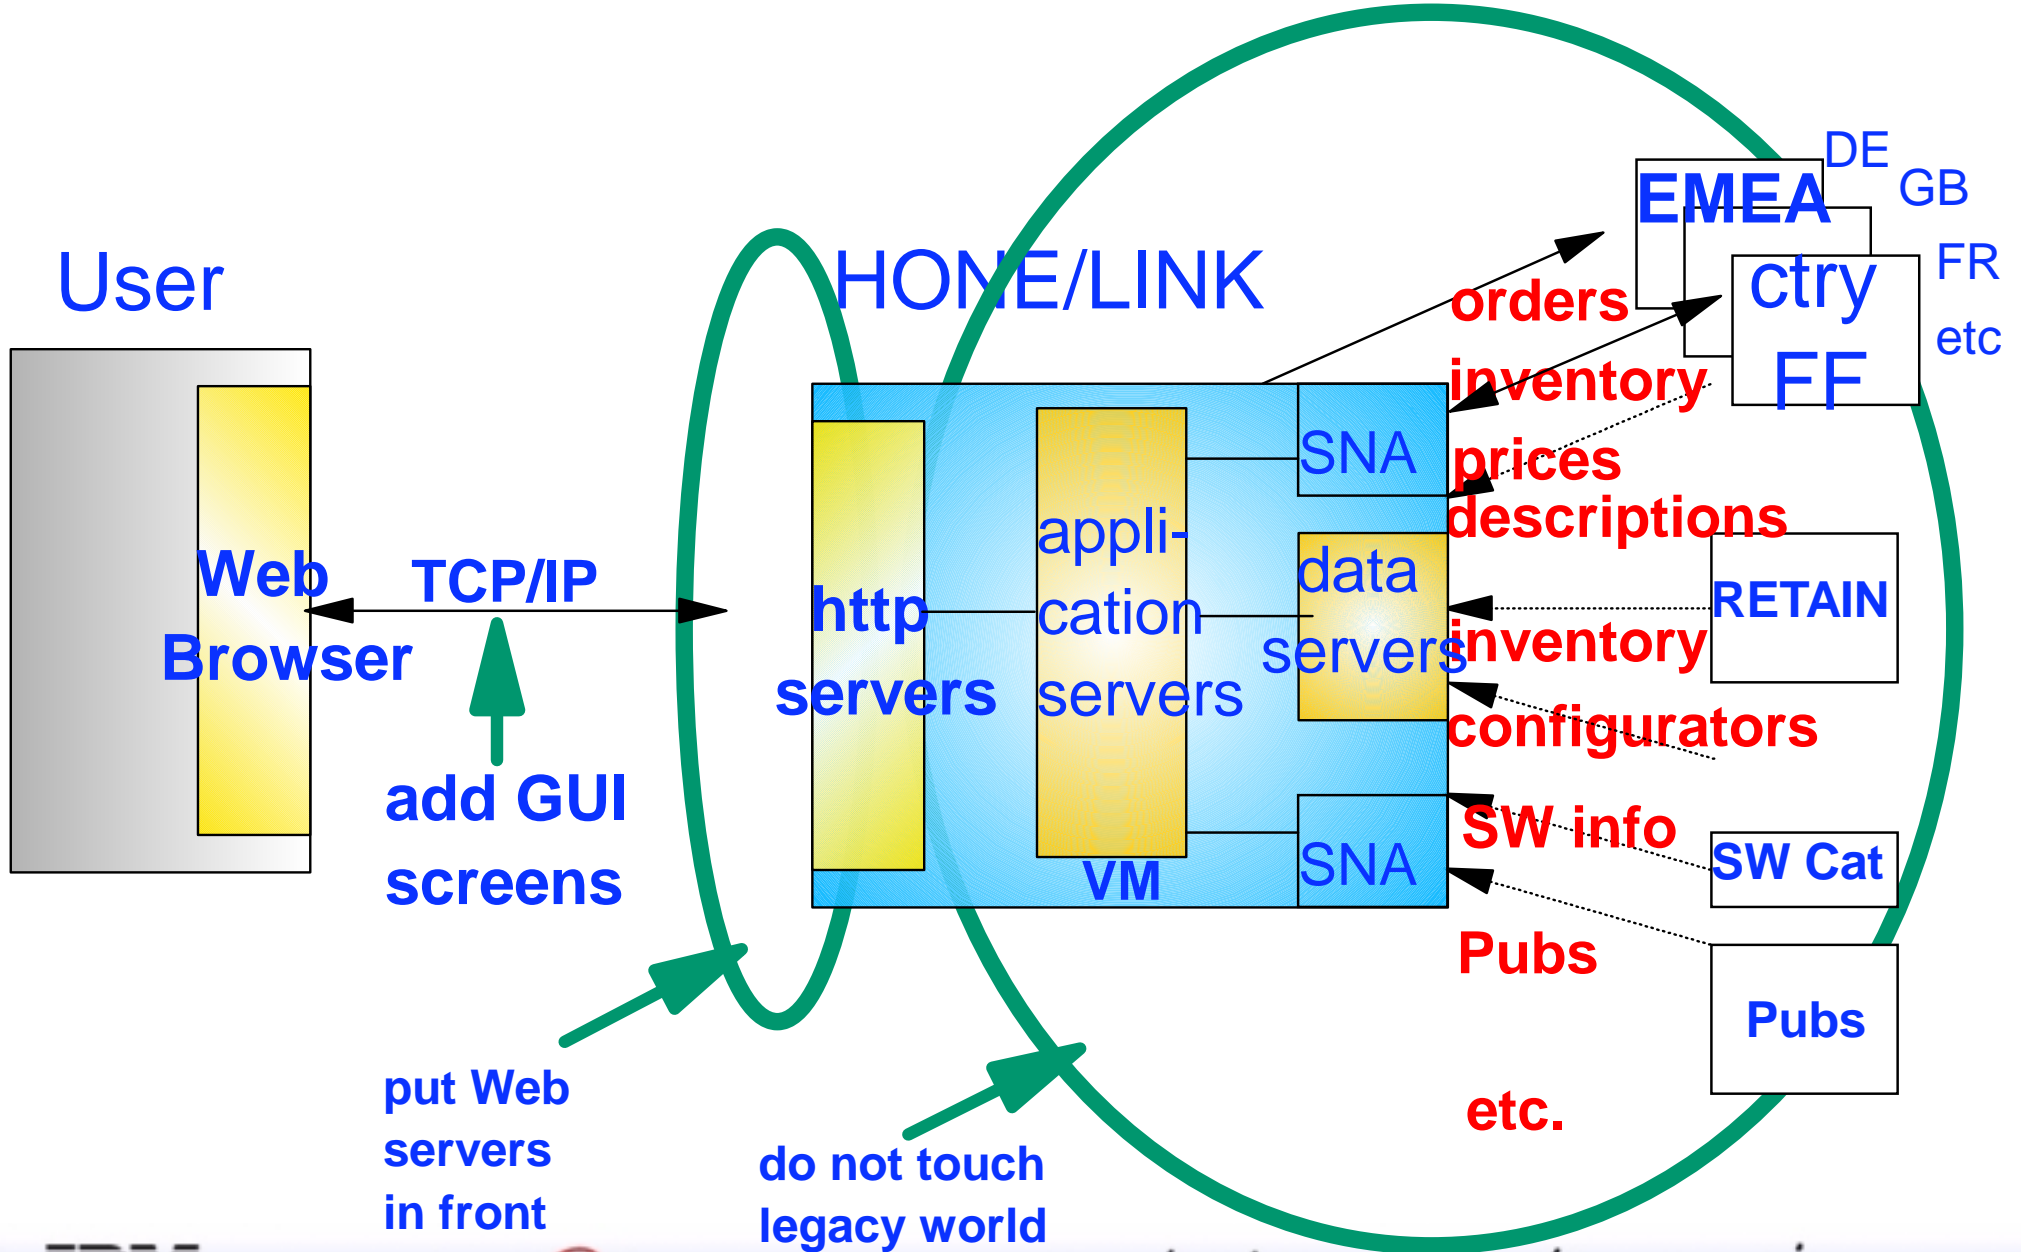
User

Web Browser

TCP/IP

add GUI screens

put Web servers in front

HONE/LINK

http servers

appli-cation servers

VM

SNA

data servers

SNA

do not touch legacy world

EMEA

DE

GB

FR

etc

ctry FF

orders

inventory

prices

descriptions

RETAIN

inventory

configurators

SW info

SW Cat

Pubs

Pubs

etc.